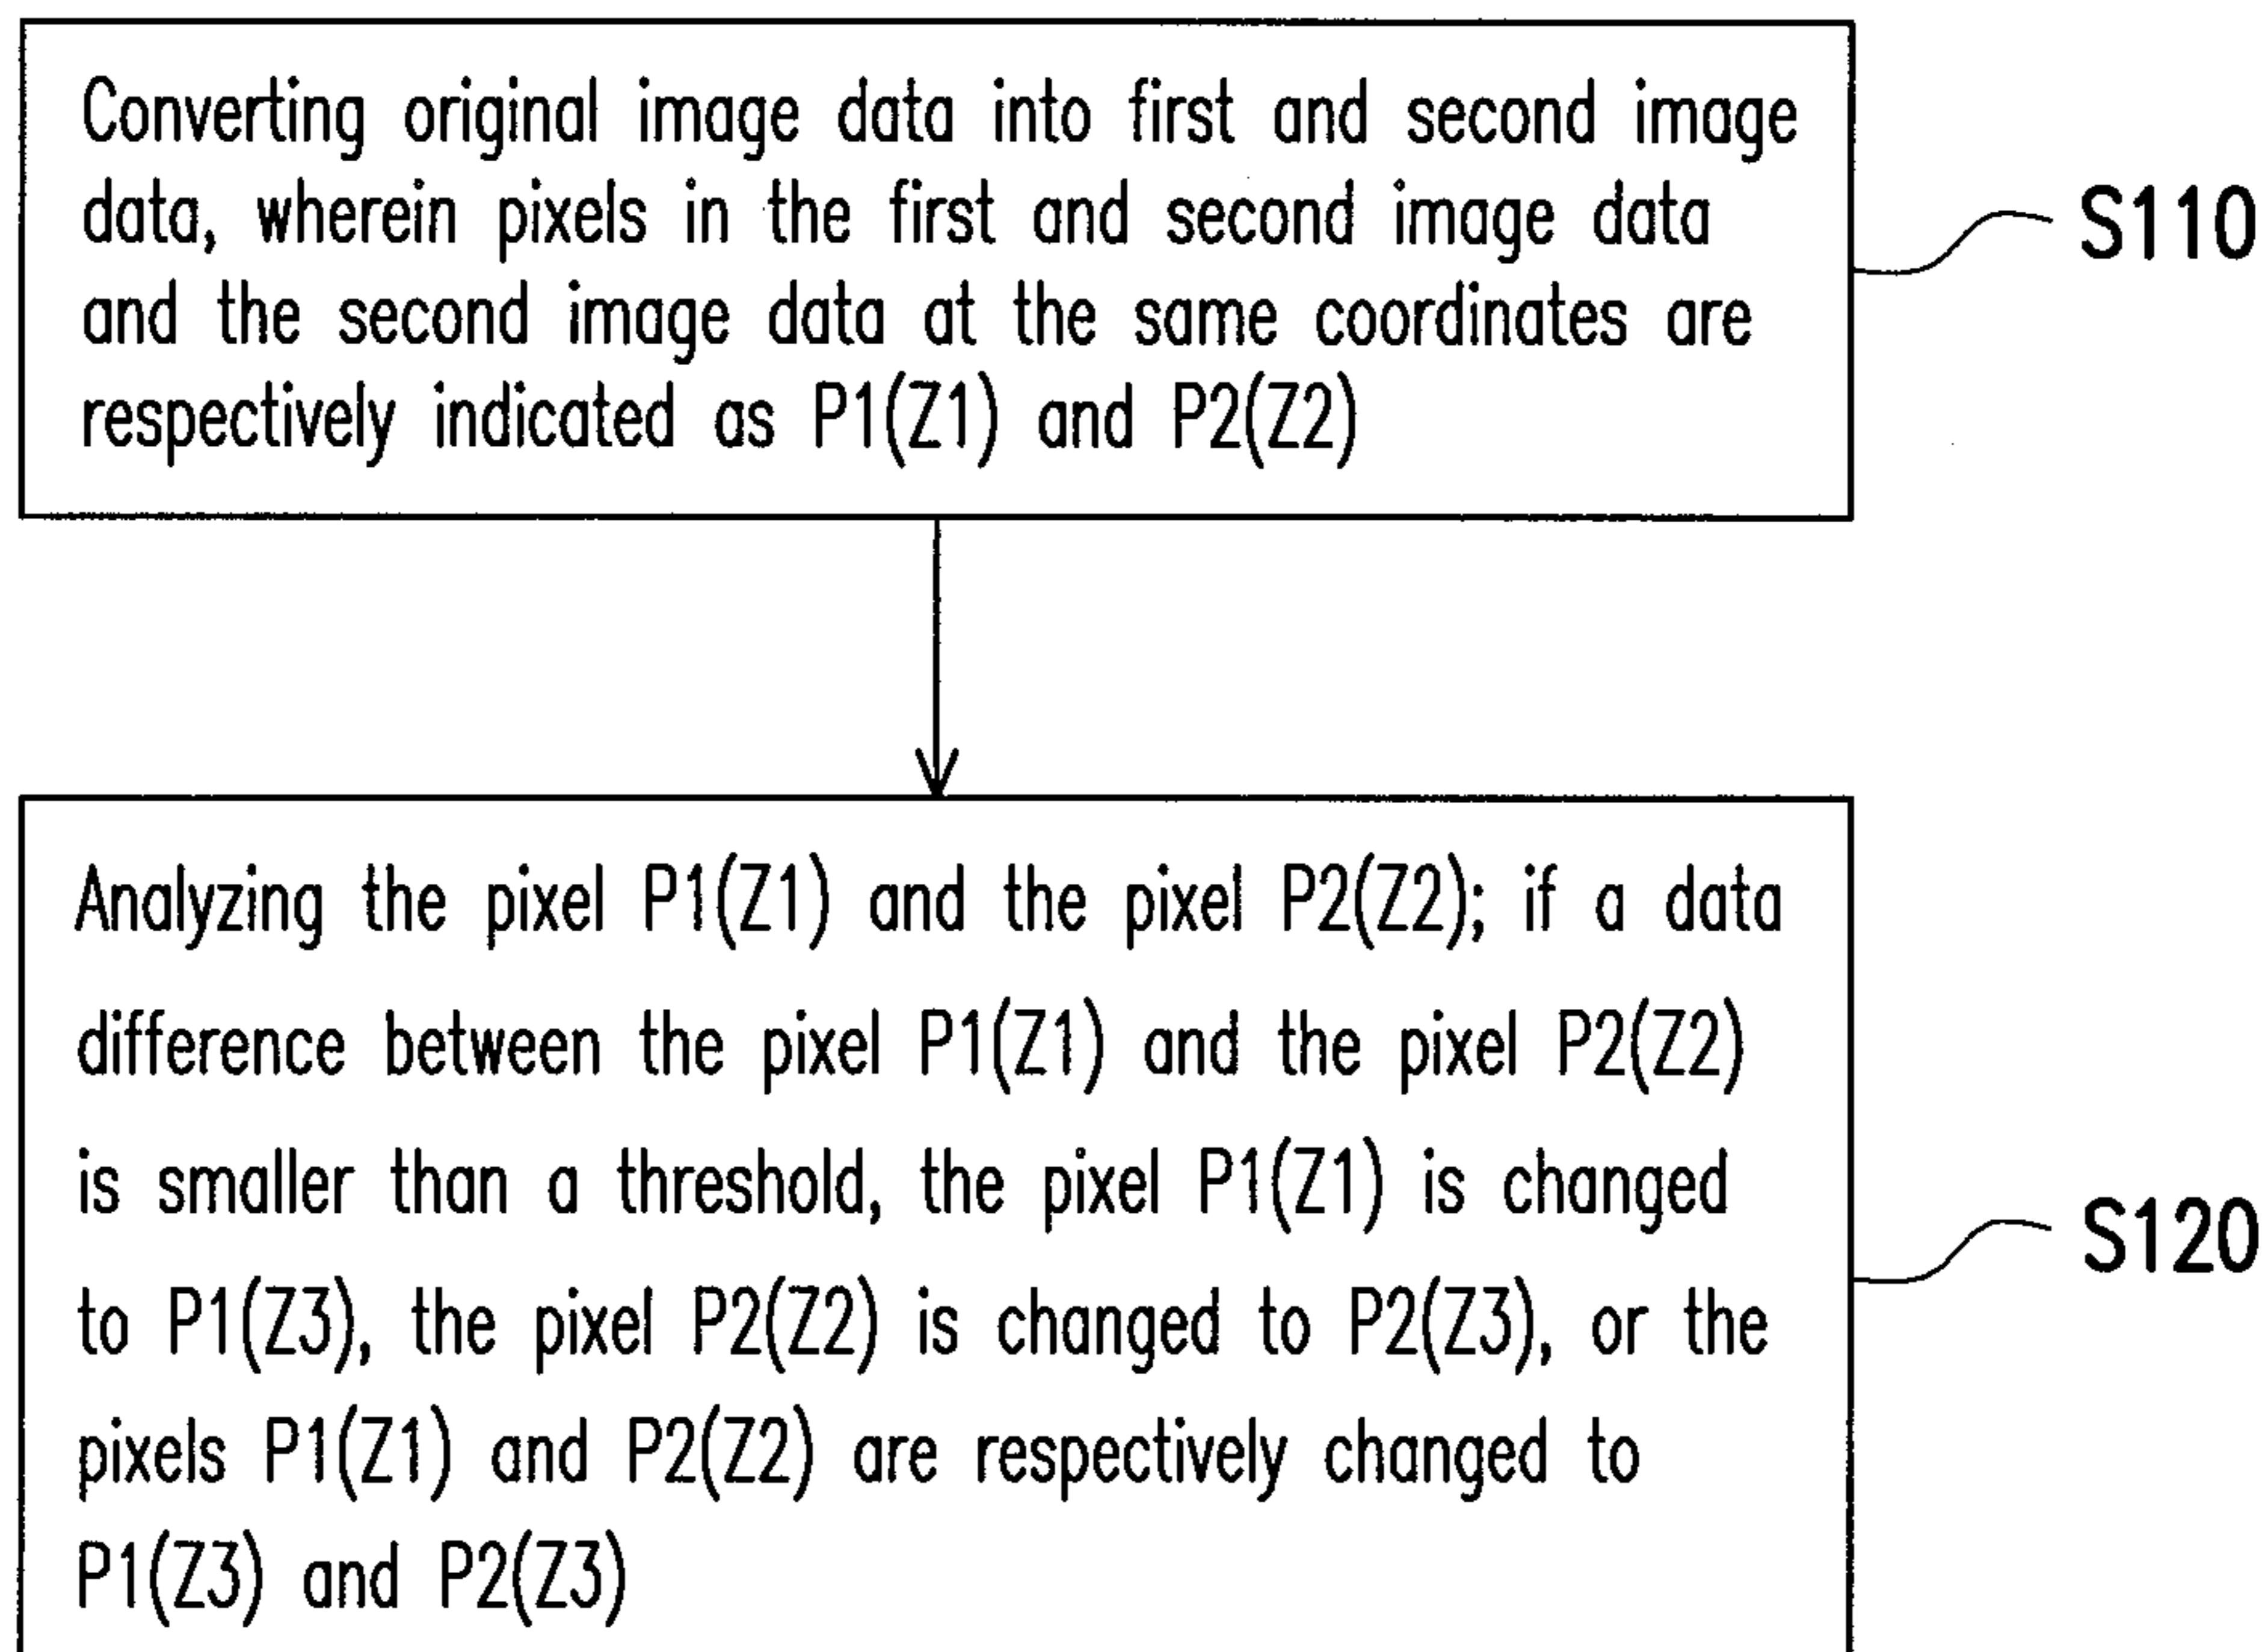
Converting original image data into first and second image data, wherein pixels in the first and second image data and the second image data at the same coordinates are respectively indicated as P1(Z1) and P2(Z2)

S110

Analyzing the pixel P1(Z1) and the pixel P2(Z2); if a data difference between the pixel P1(Z1) and the pixel P2(Z2) is smaller than a threshold, the pixel P1(Z1) is changed to P1(Z3), the pixel P2(Z2) is changed to P2(Z3), or the pixels P1(Z1) and P2(Z2) are respectively changed to P1(Z3) and P2(Z3)

S120